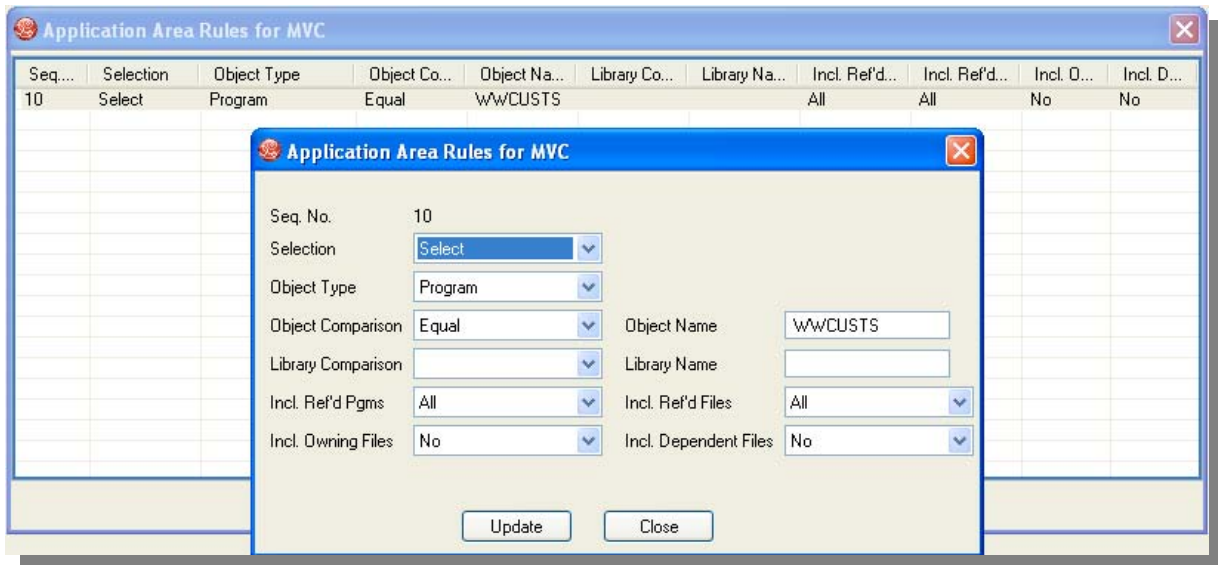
Application Area Rules for MVC

| Seq.... | Selection | Object Type | Object Co... | Object Na... | Library Co... | Library Na... | Incl. Ref'd... | Incl. Ref'd... | Incl. O... | Incl. D... |
|---|---|---|---|---|---|---|---|---|---|---|
| 10 | Select | Program | Equal | WWCUSTS | | | All | All | No | No |

Application Area Rules for MVC

Seq. No. 10
Selection Select
Object Type Program
Object Comparison Equal
Object Name WWCUSTS
Library Comparison
Library Name
Incl. Ref'd Pgms All
Incl. Ref'd Files All
Incl. Owning Files No
Incl. Dependent Files No

Update
Close